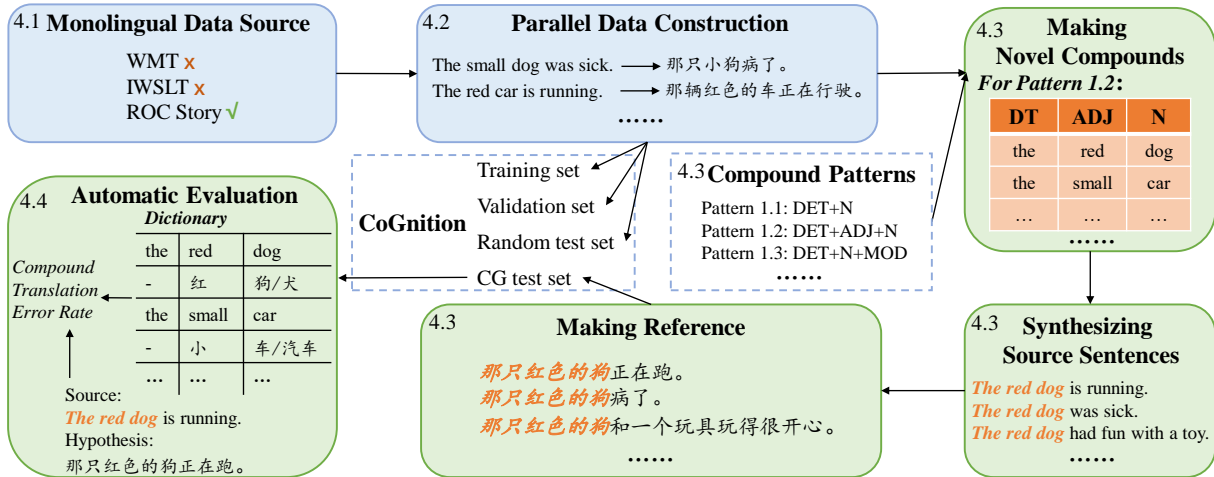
4.1 Monolingual Data Source

WMT x
IWSLT x
ROC Story √

4.2 Parallel Data Construction

The small dog was sick. → 那只小狗病了。
The red car is running. → 那辆红色的车正在行驶。
……

4.3 Making Novel Compounds
For Pattern 1.2:

| DT | ADJ | N |
|---|---|---|
| the | red | dog |
| the | small | car |
| … | … | … |

……

CoGnition
Training set
Validation set
Random test set
CG test set

4.3 Compound Patterns
Pattern 1.1: DET+N
Pattern 1.2: DET+ADJ+N
Pattern 1.3: DET+N+MOD
……

4.4 Automatic Evaluation
Dictionary

| the | red | dog |
|---|---|---|
| - | 红 | 狗/犬 |
| the | small | car |
| - | 小 | 车/汽车 |
| … | … | … |

Compound Translation Error Rate

Source:
The red dog is running.
Hypothesis:
那只红色的狗正在跑。

4.3 Making Reference
那只红色的狗正在跑。
那只红色的狗病了。
那只红色的狗和一个玩具玩得很开心。
……

4.3 Synthesizing Source Sentences
The red dog is running.
The red dog was sick.
The red dog had fun with a toy.
……